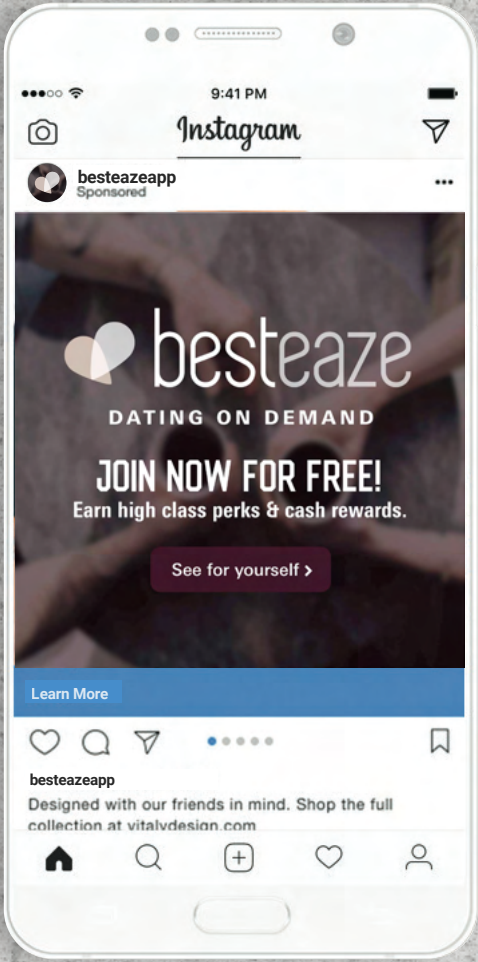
9:41 PM

Instagram

besteazeapp
Sponsored

besteaze

DATING ON DEMAND

JOIN NOW FOR FREE!
Earn high class perks & cash rewards.

See for yourself ›

Learn More

besteazeapp
Designed with our friends in mind. Shop the full collection at vitalydesign.com